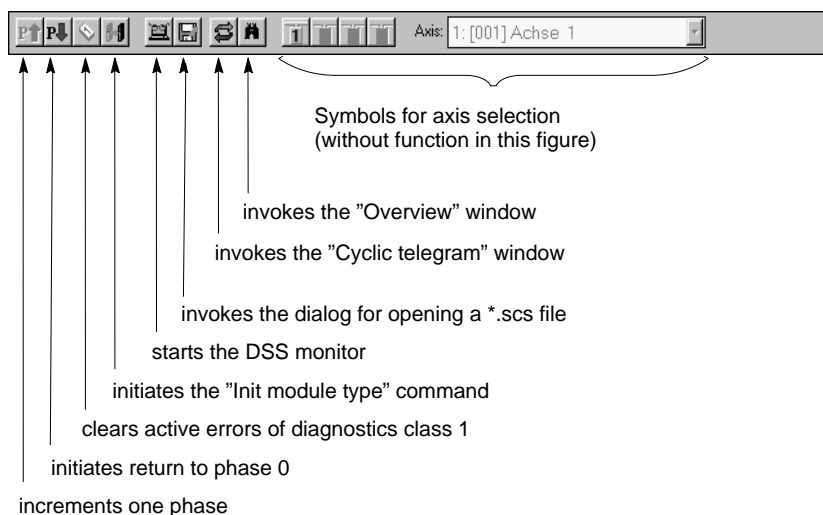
Axis: 1: [001] Achse 1

Symbols for axis selection (without function in this figure)

invokes the ”Overview” window

invokes the ”Cyclic telegram” window

invokes the dialog for opening a *.scs file

starts the DSS monitor

initiates the ”Init module type” command

clears active errors of diagnostics class 1

initiates return to phase 0

increments one phase